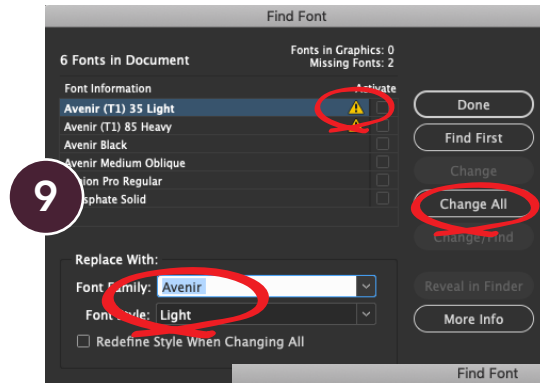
Find Font

6 Fonts in Document

Fonts in Graphics: 0
Missing Fonts: 2

Font Information
Activate

Avenir (T1) 35 Light
Avenir (T1) 85 Heavy
Avenir Black
Avenir Medium Oblique
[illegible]tion Pro Regular
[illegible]sphate Solid

9

Done
Find First
Change
Change All
Change/Find

Replace With:
Font Family: Avenir
Font Style: Light
Redefine Style When Changing All

Reveal in Finder
More Info

Find Font